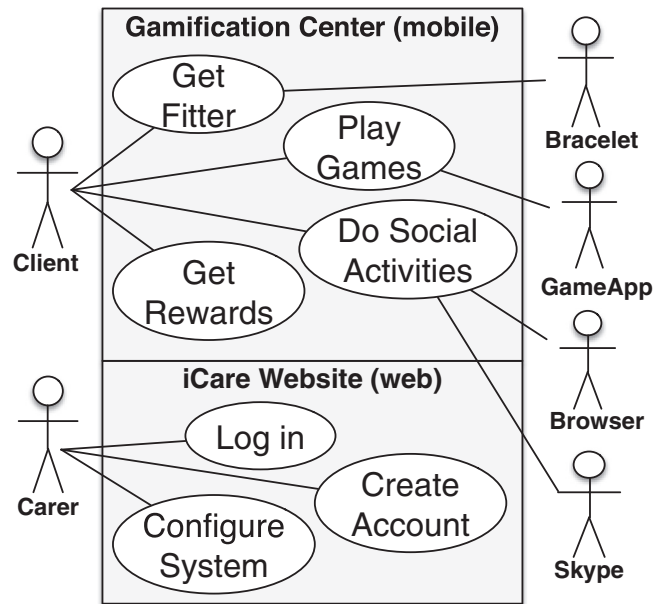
Gamification Center (mobile)

Get Fitter

Play Games

Do Social Activities

Get Rewards

Client

Bracelet

GameApp

Browser

iCare Website (web)

Log in

Create Account

Configure System

Carer

Skype